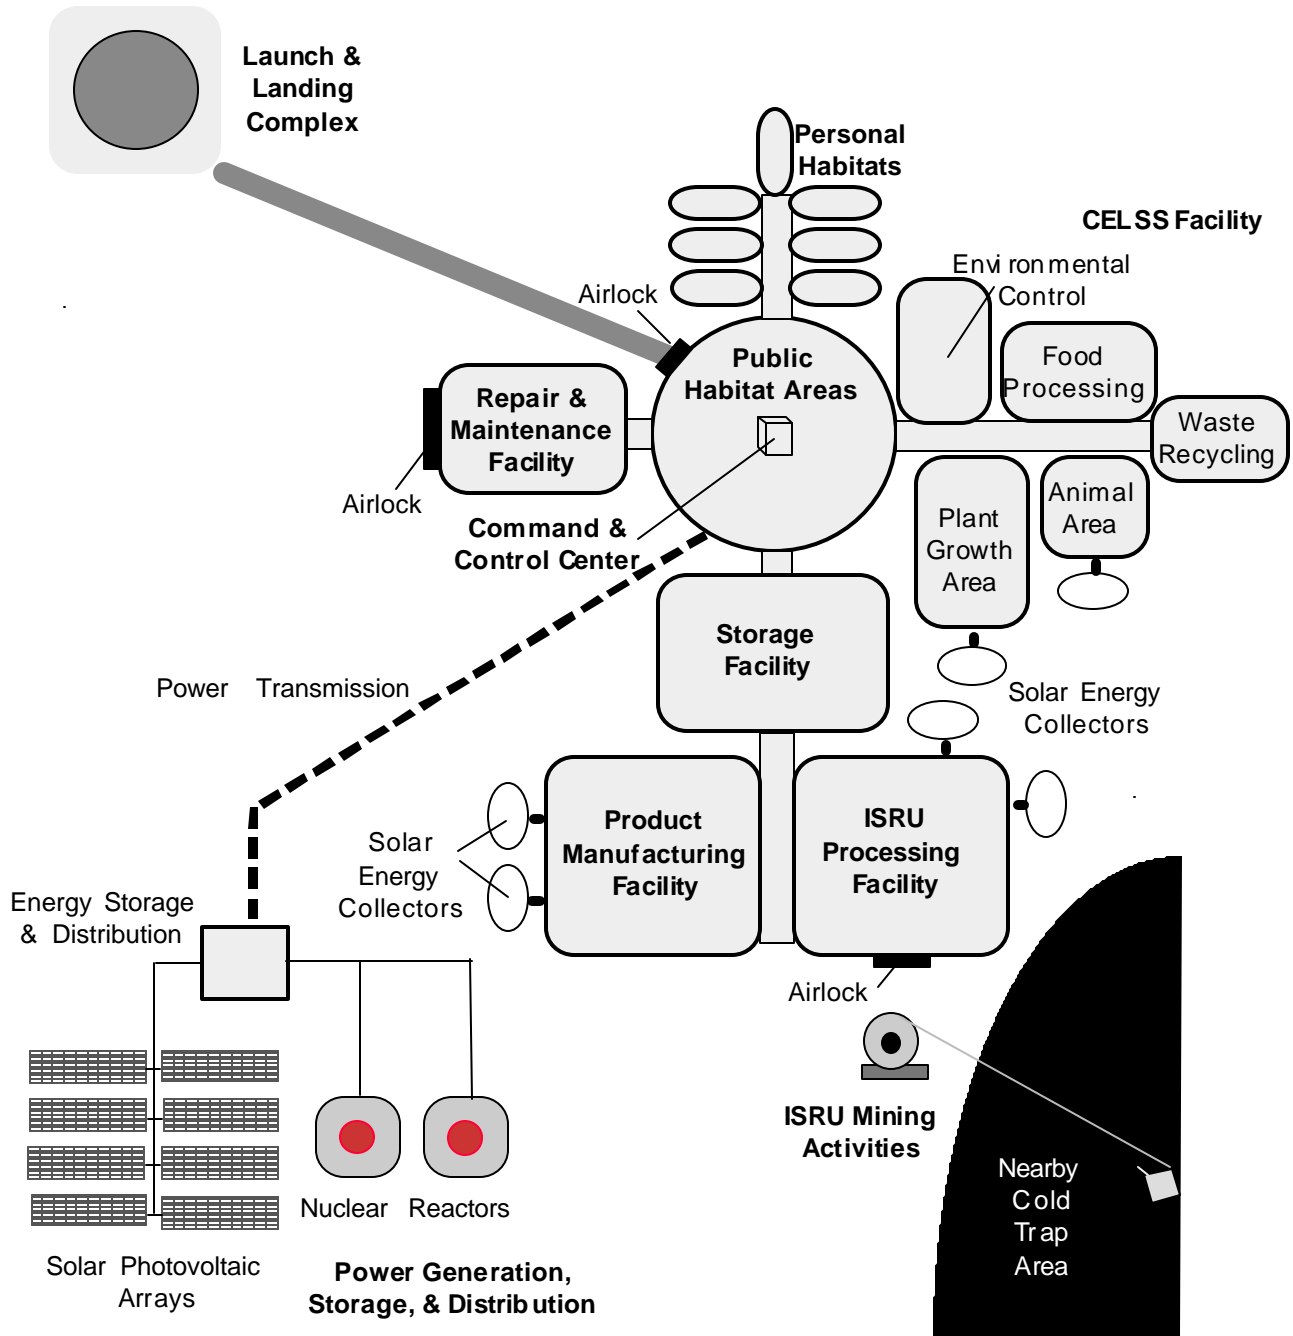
Launch & Landing Complex

Personal Habitats

CELSS Facility

Environmental Control

Airlock

Public Habitat Areas

Food Processing

Waste Recycling

Repair & Maintenance Facility

Airlock

Command & Control Center

Plant Growth Area

Animal Area

Storage Facility

Power Transmission

Solar Energy Collectors

Product Manufacturing Facility

ISRU Processing Facility

Solar Energy Collectors

Energy Storage & Distribution

Airlock

ISRU Mining Activities

Nearby Cold Trap Area

Nuclear Reactors

Solar Photovoltaic Arrays

Power Generation, Storage, & Distribution